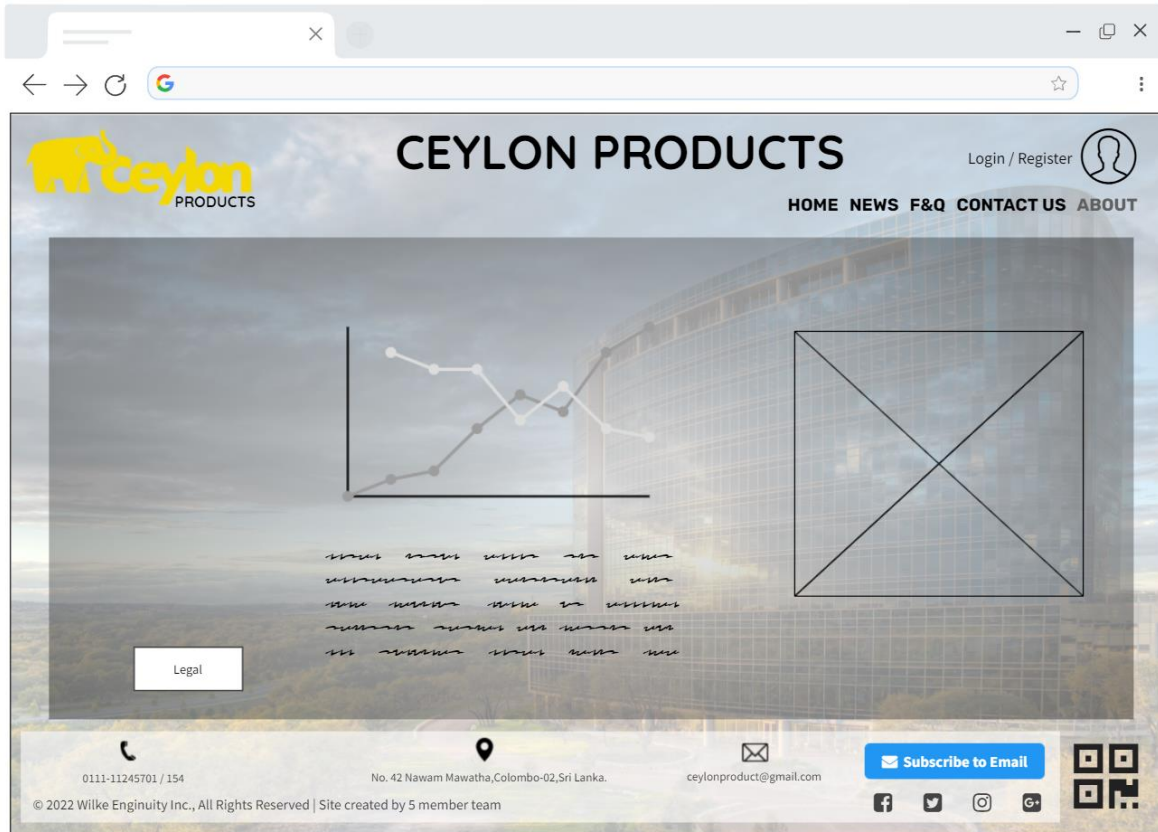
ceylon PRODUCTS

CEYLON PRODUCTS

Login / Register

HOME NEWS F&Q CONTACT US ABOUT

Legal

0111-11245701 / 154

No. 42 Nawam Mawatha,Colombo-02,Sri Lanka.

ceylonproduct@gmail.com

Subscribe to Email

© 2022 Wilke Enginuity Inc., All Rights Reserved | Site created by 5 member team